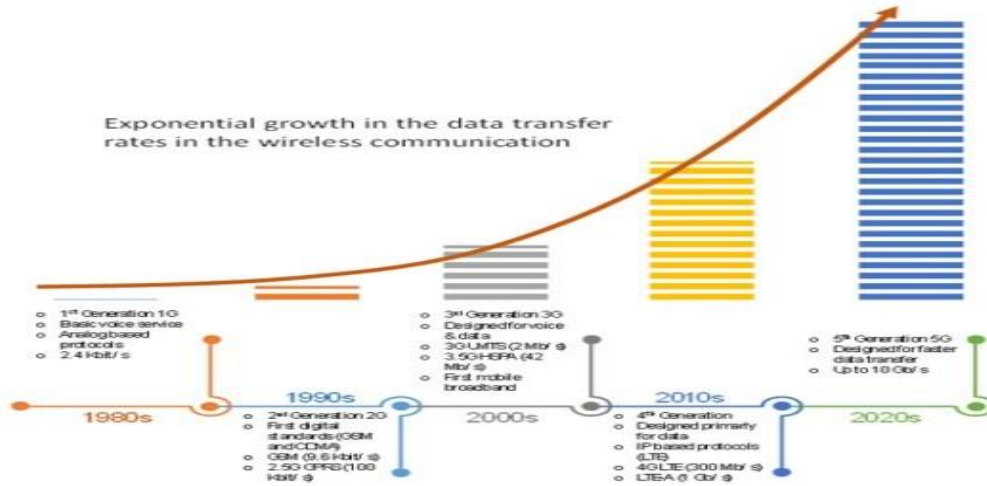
Exponential growth in the data transfer rates in the wireless communication

o 1st Generation 1G
o Basic voice service
o Analog based protocols
o 2.4 Kbit/s

o 3rd Generation 3G
o Designed for voice & data
o 3G UMTS (2 Mbit/s)
o 3.5G HSPA (42 Mb/s)
o First mobile broadband

o 5th Generation 5G
o Designed for faster data transfer
o Up to 10 Gb/s

1980s

1990s

2000s

2010s

2020s

o 2nd Generation 2G
o First digital standards (GSM and CDMA)
o GSM (9.6 Kbit/s)
o 2.5G GPRS (100 Kbit/s)

o 4th Generation
o Designed primarily for data
o IP based protocols (LTE)
o 4G LTE (300 Mb/s)
o LTE A (1 Gb/s)